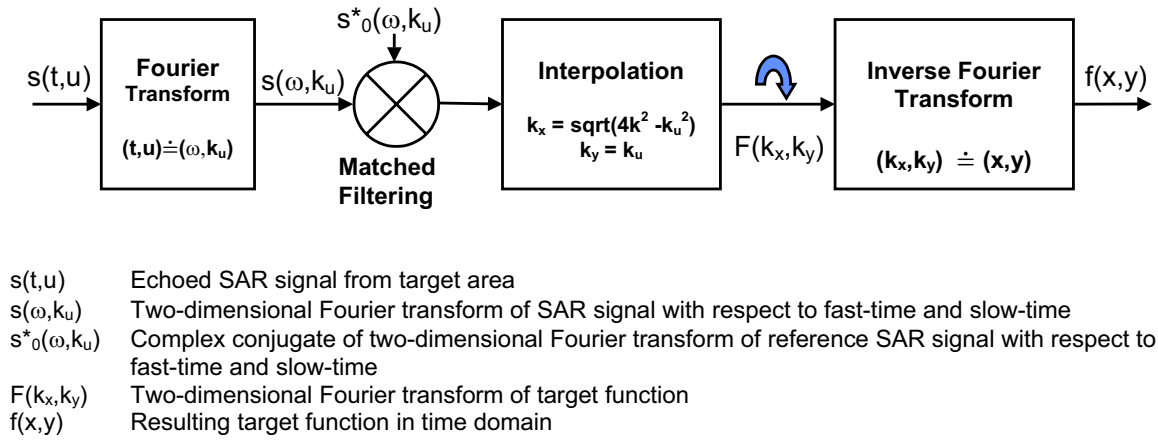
$s^*_0(\omega,k_u)$

$s(t,u)$

Fourier Transform

$(t,u) \doteq (\omega,k_u)$

$s(\omega,k_u)$

Matched Filtering

Interpolation

$k_x = sqrt(4k^2 - k_u^2)$
$k_y = k_u$

$F(k_x,k_y)$

Inverse Fourier Transform

$(k_x,k_y) \doteq (x,y)$

$f(x,y)$

| | |
|---|---|
| $s(t,u)$ | Echoed SAR signal from target area |
| $s(\omega,k_u)$ | Two-dimensional Fourier transform of SAR signal with respect to fast-time and slow-time |
| $s^*_0(\omega,k_u)$ | Complex conjugate of two-dimensional Fourier transform of reference SAR signal with respect to fast-time and slow-time |
| $F(k_x,k_y)$ | Two-dimensional Fourier transform of target function |
| $f(x,y)$ | Resulting target function in time domain |